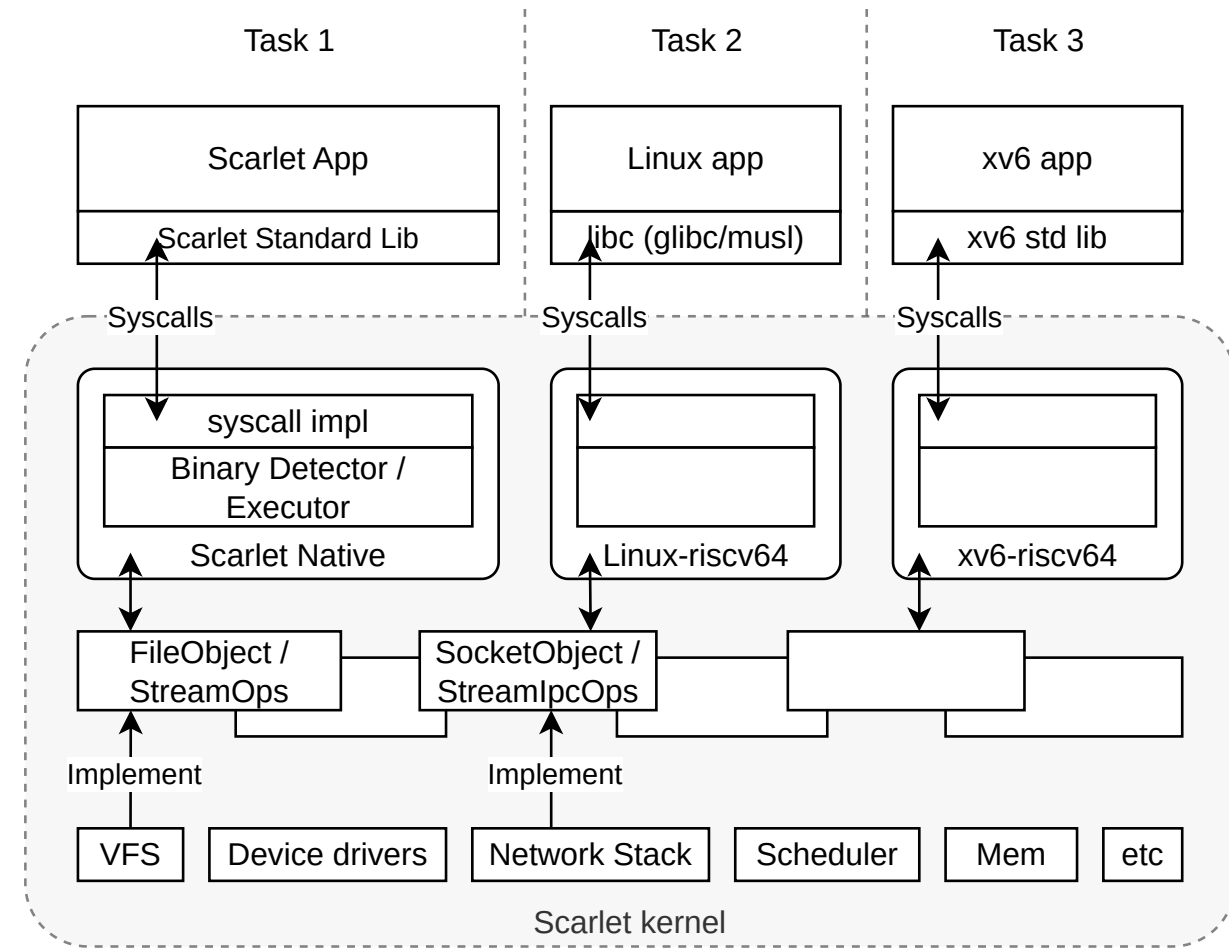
Task 1

Task 2

Task 3

Scarlet App

Scarlet Standard Lib

Linux app

libc (glibc/musl)

xv6 app

xv6 std lib

Syscalls

Syscalls

Syscalls

syscall impl

Binary Detector / Executor

Scarlet Native

Linux-riscv64

xv6-riscv64

FileObject / StreamOps

SocketObject / StreamIpcOps

Implement

Implement

VFS

Device drivers

Network Stack

Scheduler

Mem

etc

Scarlet kernel